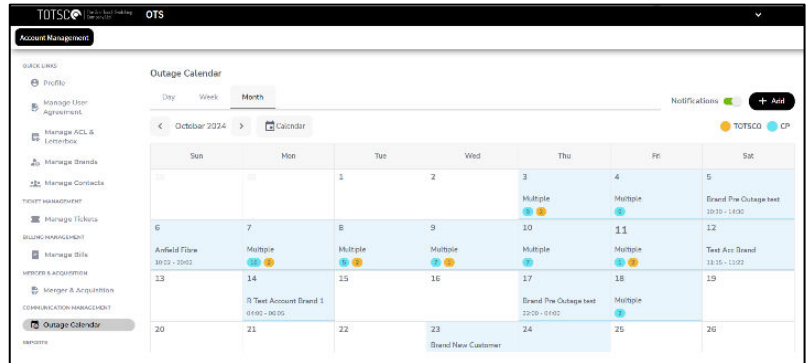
TOTSCO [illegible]

OTS

Account Management

QUICK LINKS

Profile

Manage User Agreement

Manage ACL & Letterbox

Manage Brands

Manage Contacts

TICKET MANAGEMENT

Manage Tickets

BILLING MANAGEMENT

Manage Bills

MERGER & ACQUISITION

Merger & Acquisition

COMMUNICATION MANAGEMENT

Outage Calendar

REPORTS

Outage Calendar

Day Week Month

Notifications

+ Add

October 2024

Calendar

TOTSCO CP

| Sun | Mon | Tue | Wed | Thu | Fri | Sat |
|---|---|---|---|---|---|---|
| 29 | 30 | 1 | 2 | 3 Multiple 5 2 | 4 Multiple 5 | 5 Brand Pre Outage test 10:30 - 14:30 |
| 6 Anfield Fibre 18:03 - 20:02 | 7 Multiple 13 2 | 8 Multiple 5 1 | 9 Multiple 7 1 | 10 Multiple 7 | 11 Multiple 1 2 | 12 Test Acc Brand 11:15 - 11:22 |
| 13 | 14 R Test Account Brand 1 04:00 - 06:05 | 15 | 16 | 17 Brand Pre Outage test 23:00 - 03:02 | 18 Multiple 2 | 19 |
| 20 | 21 | 22 | 23 Brand New Customer | 24 | 25 | 26 |